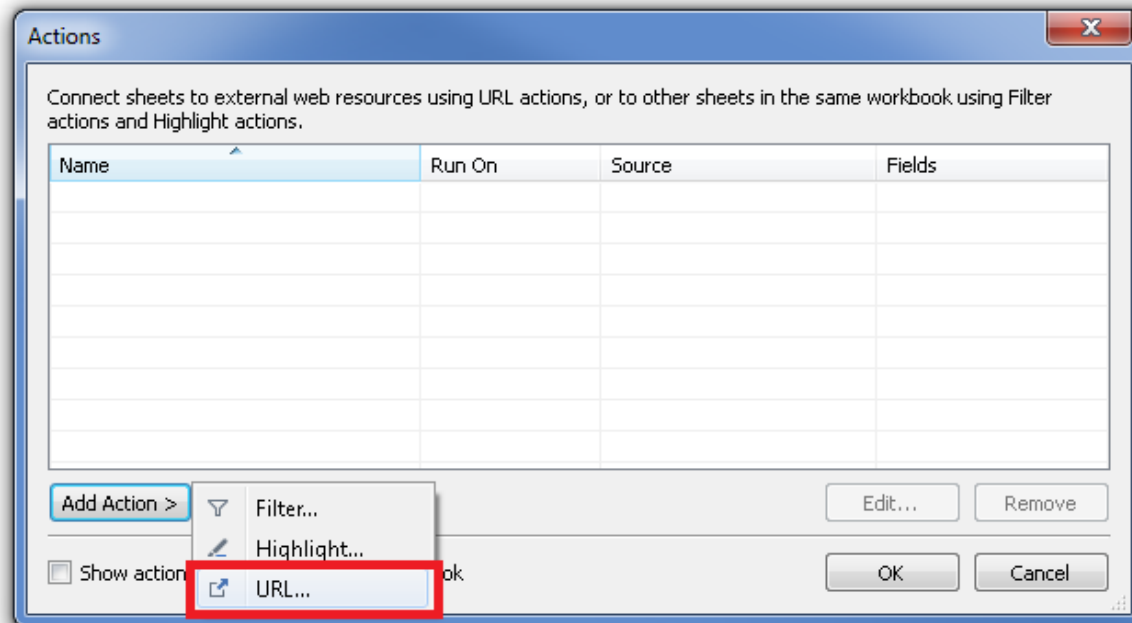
Actions

Connect sheets to external web resources using URL actions, or to other sheets in the same workbook using Filter actions and Highlight actions.

| Name | Run On | Source | Fields |
|---|---|---|---|
| | | | |

Add Action >

Filter...

Highlight...

URL...

Edit...

Remove

Show action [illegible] ok

OK

Cancel